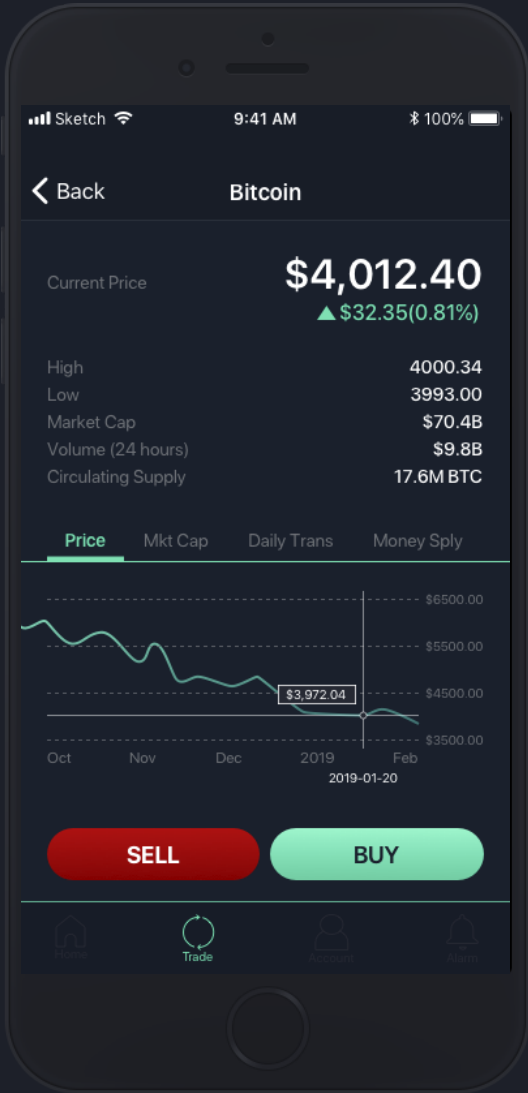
Sketch 9:41 AM 100%

Back Bitcoin

Current Price $4,012.40
$32.35(0.81%)

| | |
|---|---|
| High | 4000.34 |
| Low | 3993.00 |
| Market Cap | $70.4B |
| Volume (24 hours) | $9.8B |
| Circulating Supply | 17.6M BTC |

Price Mkt Cap Daily Trans Money Sply

$6500.00
$5500.00
$4500.00
$3,972.04
$3500.00
Oct Nov Dec 2019 Feb
2019-01-20

SELL BUY

Home Trade Account Alarm